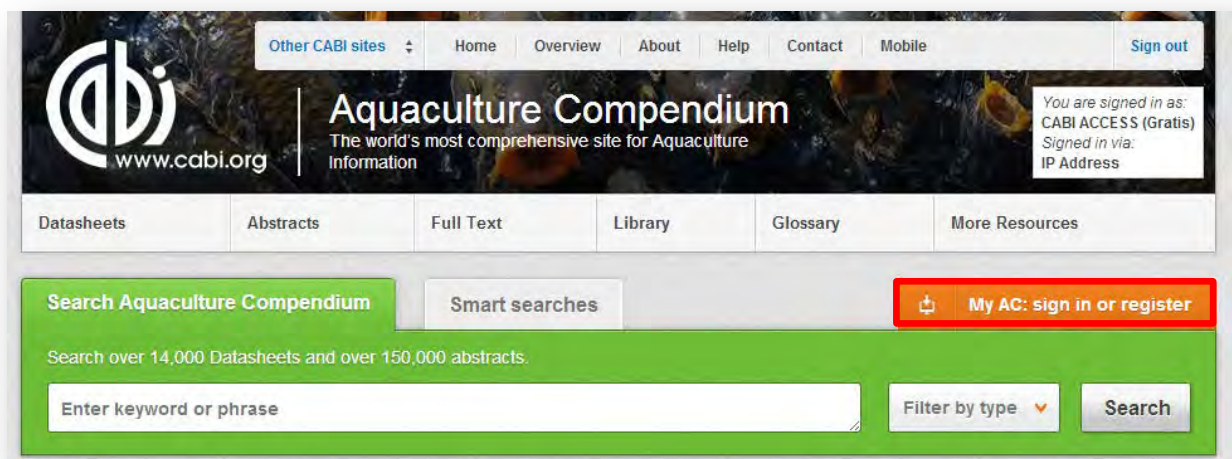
Other CABI sites | Home | Overview | About | Help | Contact | Mobile | Sign out

cabi
www.cabi.org

Aquaculture Compendium
The world's most comprehensive site for Aquaculture Information

You are signed in as:
CABI ACCESS (Gratis)
Signed in via:
IP Address

Datasheets | Abstracts | Full Text | Library | Glossary | More Resources

Search Aquaculture Compendium
Smart searches

My AC: sign in or register

Search over 14,000 Datasheets and over 150,000 abstracts.

Enter keyword or phrase

Filter by type

Search